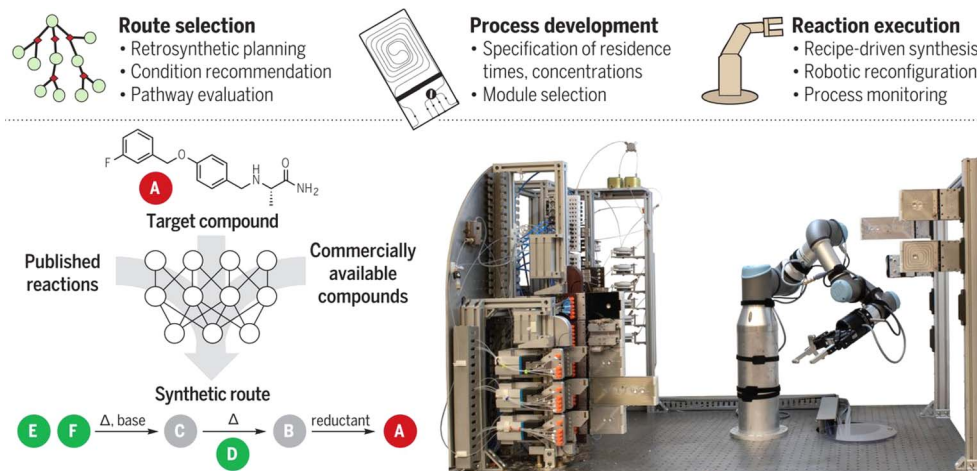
Route selection
• Retrosynthetic planning
• Condition recommendation
• Pathway evaluation

Process development
• Specification of residence times, concentrations
• Module selection

Reaction execution
• Recipe-driven synthesis
• Robotic reconfiguration
• Process monitoring

F O H O
N NH$_2$
A
Target compound

Published reactions

Commercially available compounds

Synthetic route

E F $\Delta$, base C $\Delta$ D B reductant A